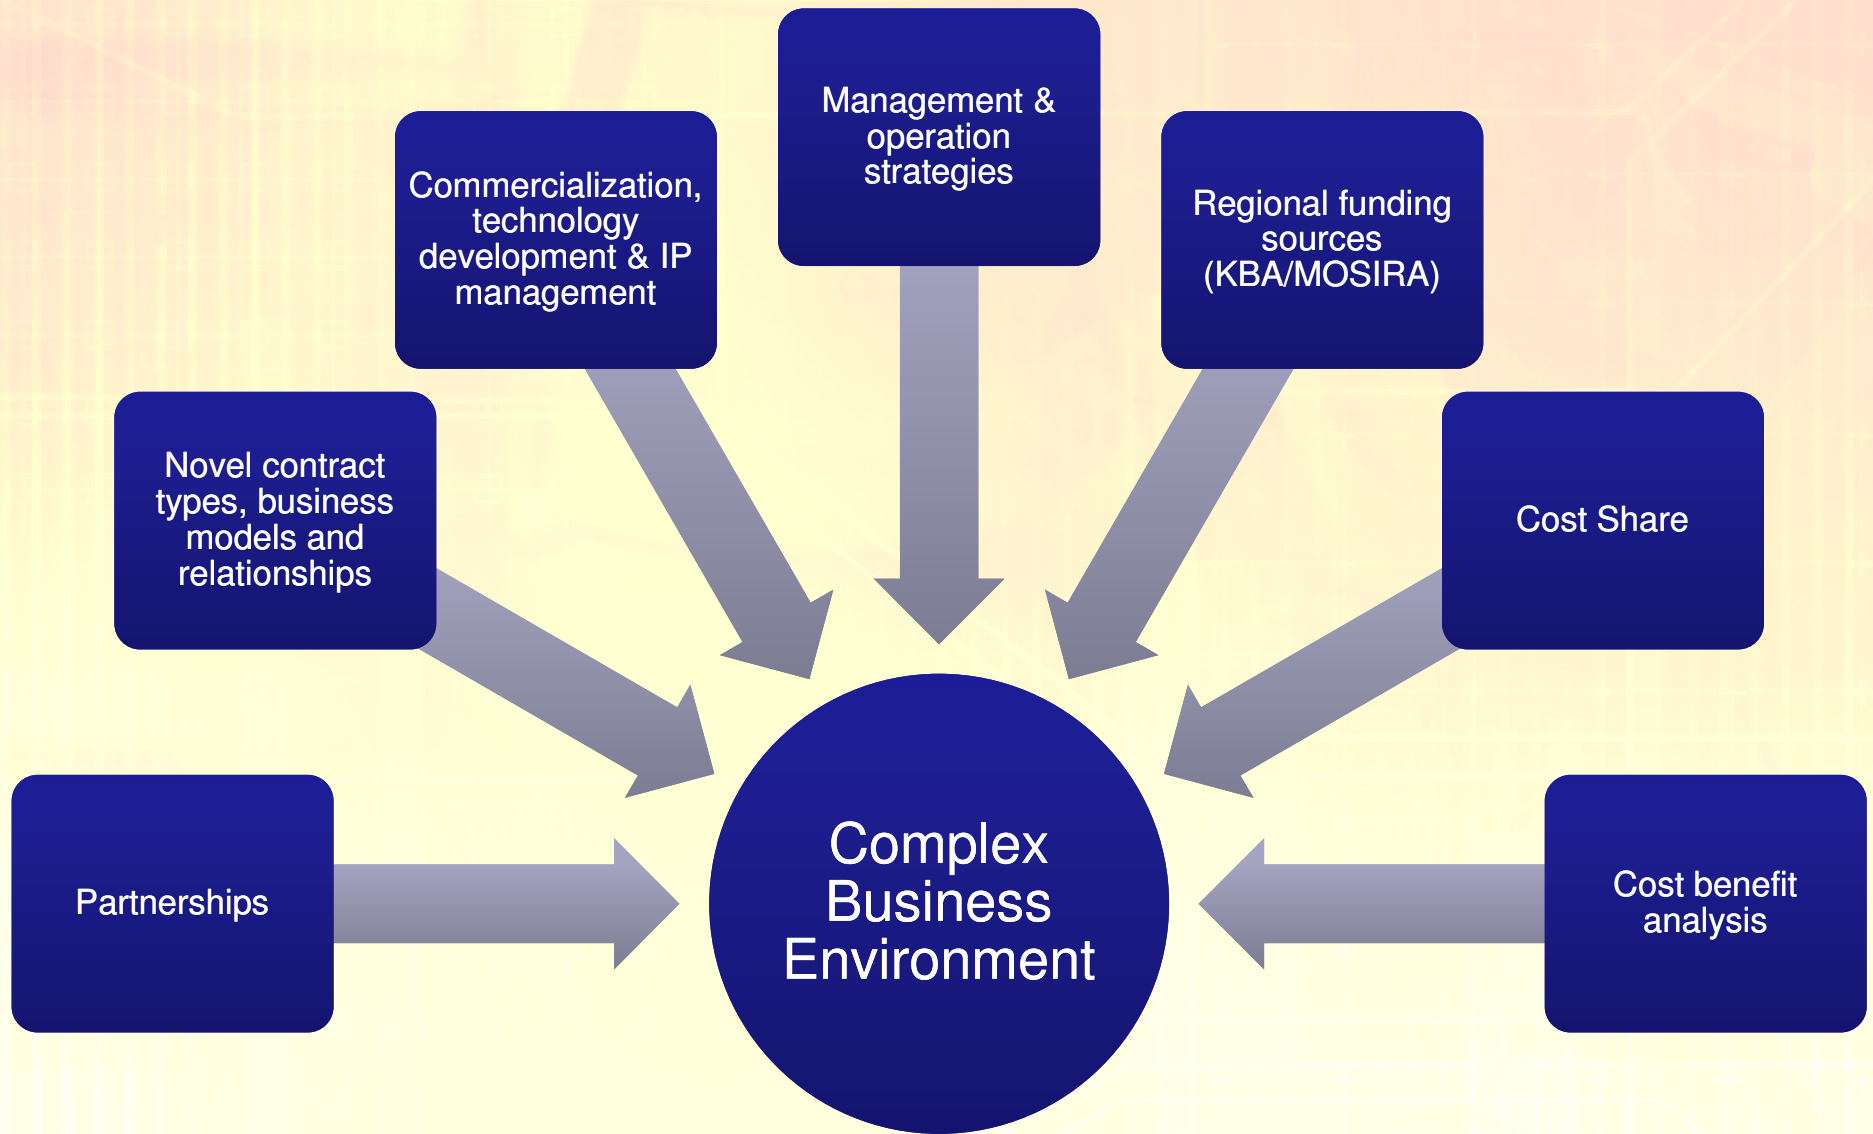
Management & operation strategies

Commercialization, technology development & IP management

Regional funding sources (KBA/MOSIRA)

Novel contract types, business models and relationships

Cost Share

Partnerships

Complex Business Environment

Cost benefit analysis